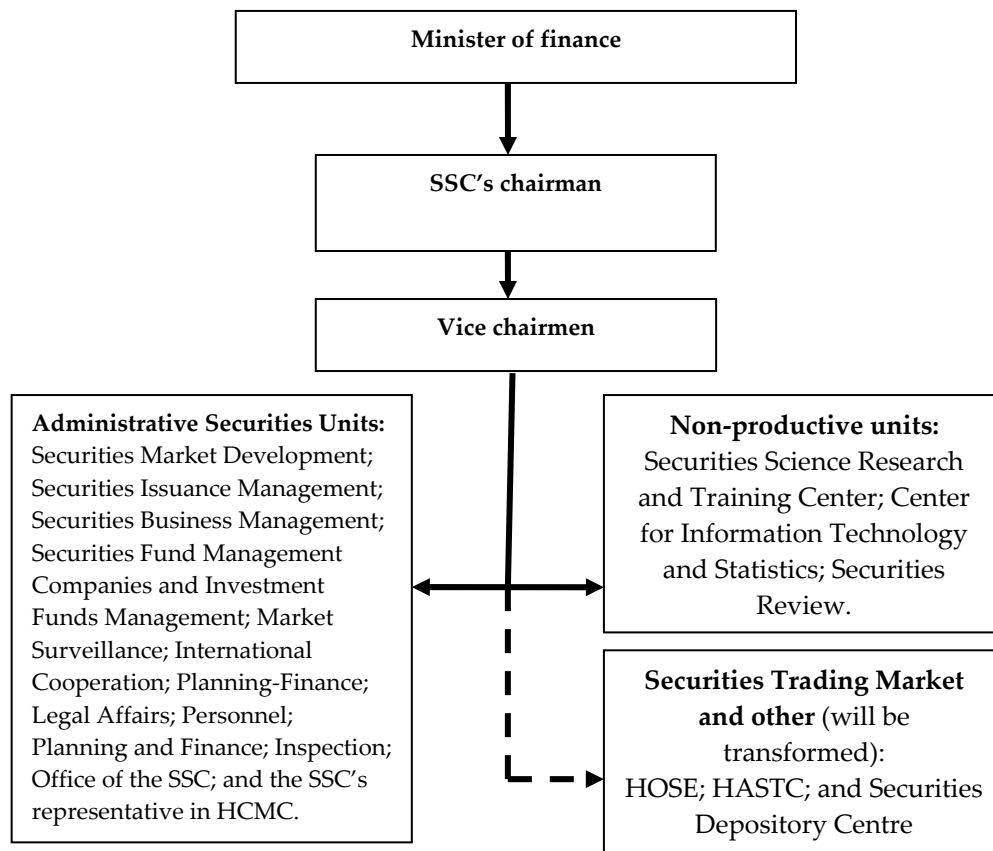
Minister of finance

SSC's chairman

Vice chairmen

**Administrative Securities Units:** Securities Market Development; Securities Issuance Management; Securities Business Management; Securities Fund Management Companies and Investment Funds Management; Market Surveillance; International Cooperation; Planning-Finance; Legal Affairs; Personnel; Planning and Finance; Inspection; Office of the SSC; and the SSC's representative in HCMC.

**Non-productive units:** Securities Science Research and Training Center; Center for Information Technology and Statistics; Securities Review.

**Securities Trading Market and other** (will be transformed): HOSE; HASTC; and Securities Depository Centre